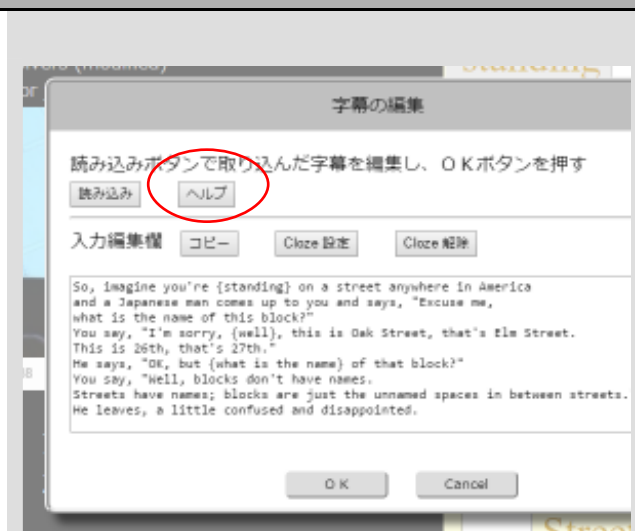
字幕の編集

読み込みボタンで取り込んだ字幕を編集し、ＯＫボタンを押す

読み込み　ヘルプ

入力編集欄　コピー　Cloze 設定　Cloze 解除

So, imagine you're {standing} on a street anywhere in America and a Japanese man comes up to you and says, "Excuse me, what is the name of this block?"
You say, "I'm sorry, {well}, this is Oak Street, that's Elm Street. This is 26th, that's 27th."
He says, "OK, but {what is the name} of that block?"
You say, "Well, blocks don't have names. Streets have names; blocks are just the unnamed spaces in between streets.
He leaves, a little confused and disappointed.

OK　Cancel